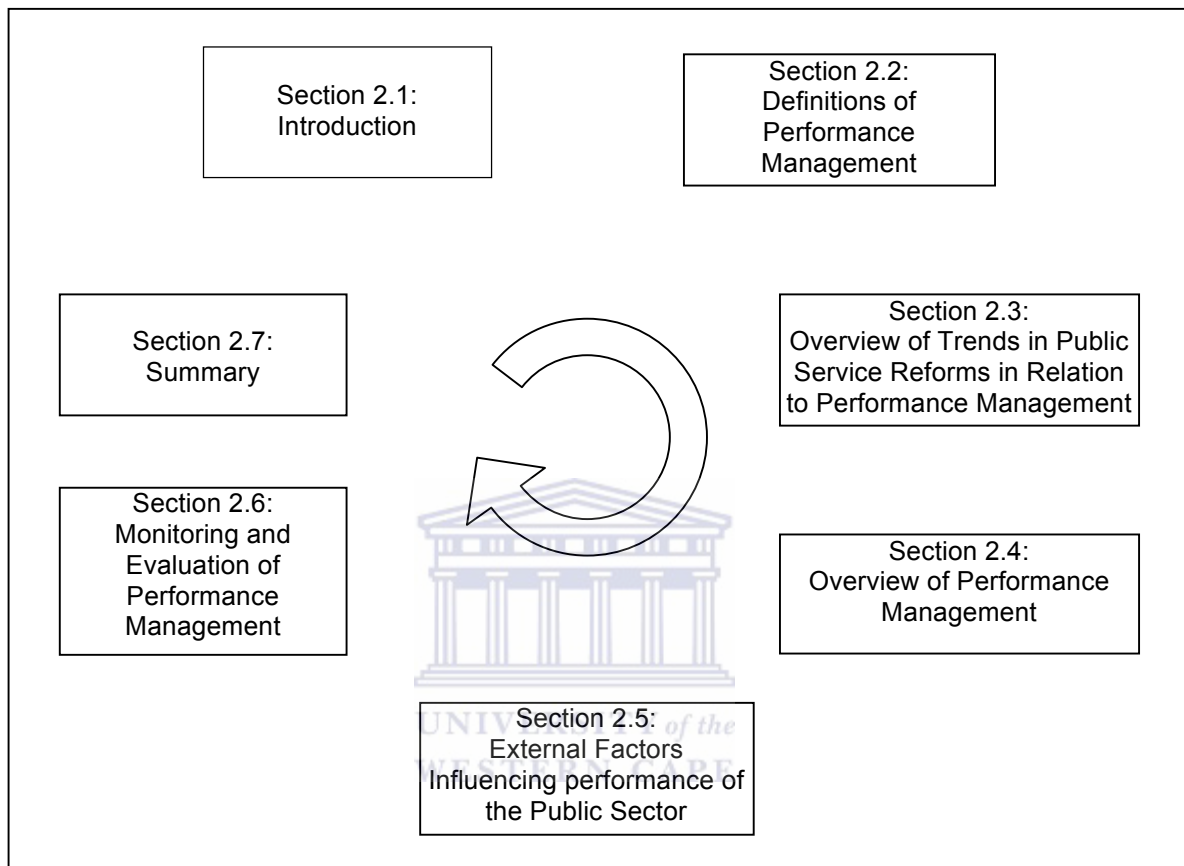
Section 2.1: Introduction

Section 2.2: Definitions of Performance Management

Section 2.7: Summary

Section 2.3: Overview of Trends in Public Service Reforms in Relation to Performance Management

Section 2.6: Monitoring and Evaluation of Performance Management

Section 2.4: Overview of Performance Management

UNIVERSITY of the
WESTERN CAPE

Section 2.5: External Factors Influencing performance of the Public Sector